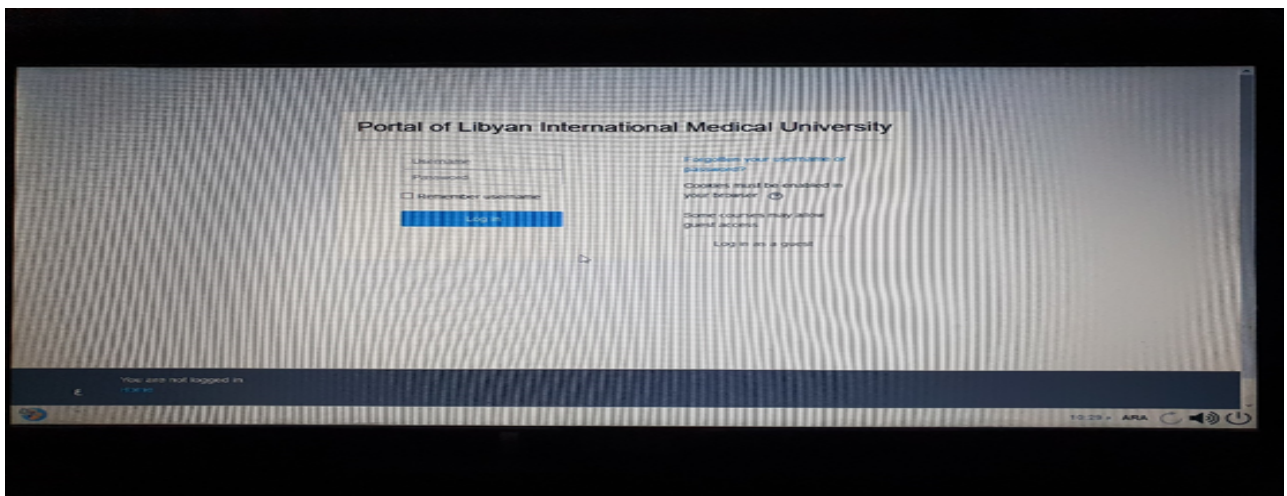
Portal of Libyan International Medical University

Username

Password

Remember username

Log in

Forgotten your username or password?

Cookies must be enabled in your browser

Some courses may allow guest access

Log in as a guest

You are not logged in.

Home

10:29 ARA